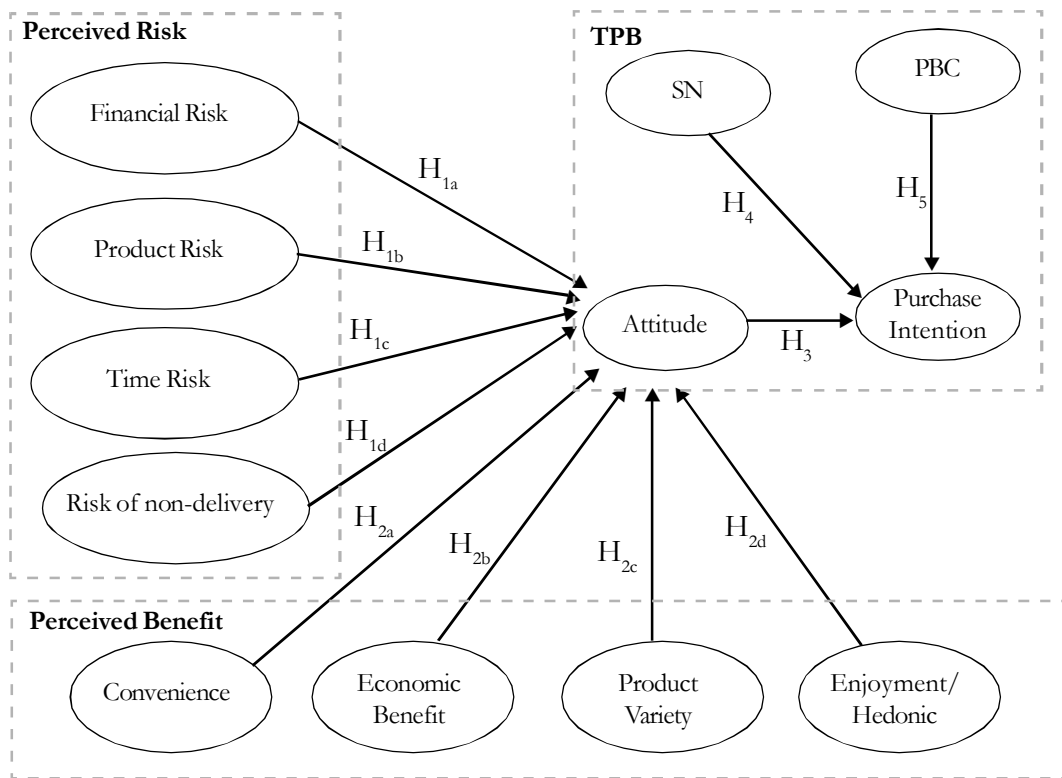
Perceived Risk

Financial Risk

Product Risk

Time Risk

Risk of non-delivery

TPB

SN

PBC

$H_{1a}$

$H_{1b}$

$H_{1c}$

$H_{1d}$

$H_4$

$H_5$

Attitude

$H_3$

Purchase Intention

$H_{2a}$

$H_{2b}$

$H_{2c}$

$H_{2d}$

Perceived Benefit

Convenience

Economic Benefit

Product Variety

Enjoyment/ Hedonic